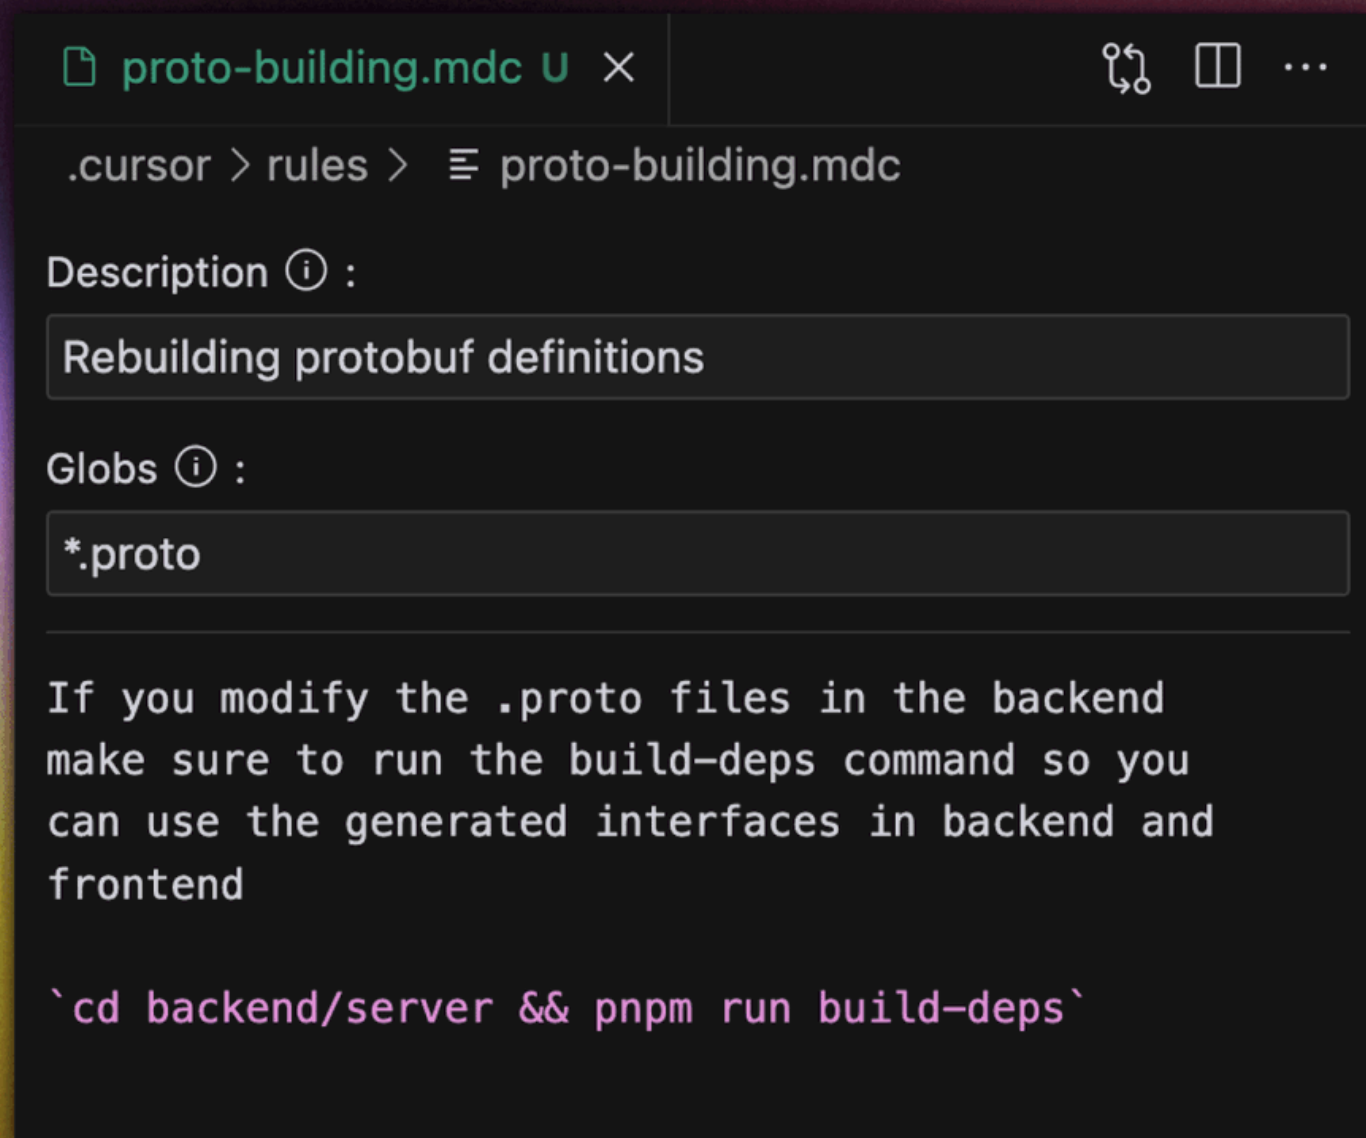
proto-building.mdc U ×

.cursor > rules > proto-building.mdc

Description ⓘ :

Rebuilding protobuf definitions

Globs ⓘ :

*.proto

If you modify the .proto files in the backend make sure to run the build-deps command so you can use the generated interfaces in backend and frontend

`cd backend/server && pnpm run build-deps`